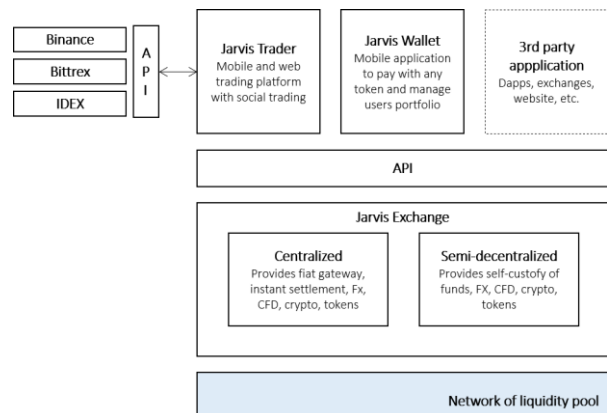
Binance

Bittrex

IDEX

A
P
I

Jarvis Trader
Mobile and web trading platform with social trading

Jarvis Wallet
Mobile application to pay with any token and manage users portfolio

3rd party appplication
Dapps, exchanges, website, etc.

API

Jarvis Exchange

Centralized
Provides fiat gateway, instant settlement, Fx, CFD, crypto, tokens

Semi-decentralized
Provides self-custofy of funds, FX, CFD, crypto, tokens

Network of liquidity pool